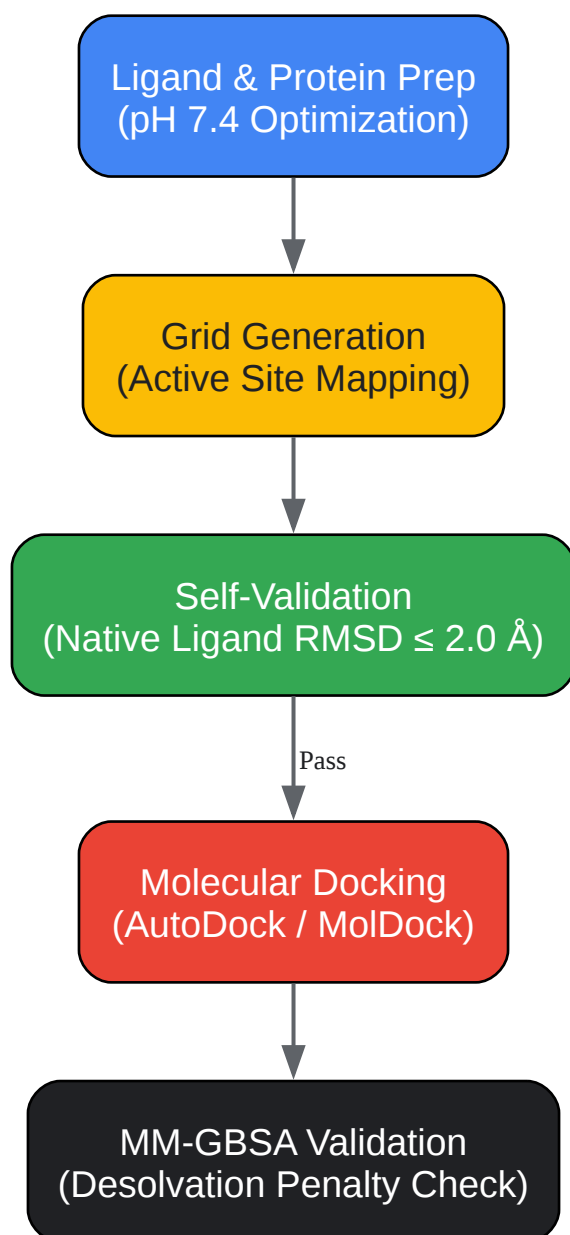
Ligand & Protein Prep
(pH 7.4 Optimization)

Grid Generation
(Active Site Mapping)

Self-Validation
(Native Ligand RMSD $\leq$ 2.0 Å)

Pass

Molecular Docking
(AutoDock / MolDock)

MM-GBSA Validation
(Desolvation Penalty Check)